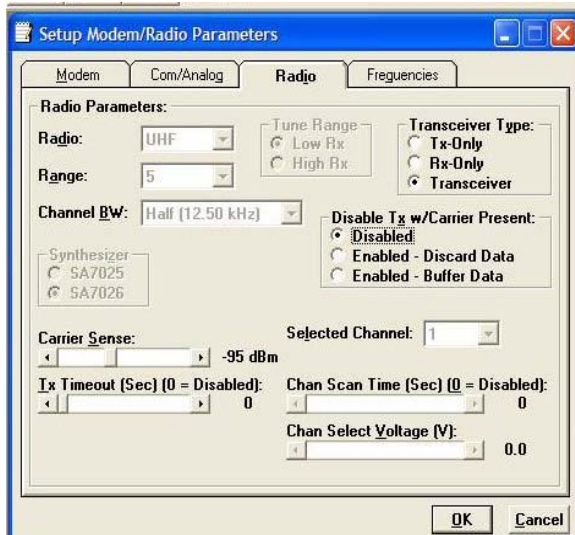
Setup Modem/Radio Parameters

Modem
Com/Analog
Radio
Frequencies

Radio Parameters:

Radio: UHF

Range: 5

Tune Range
Low Rx
High Rx

Transceiver Type:
Tx-Only
Rx-Only
Transceiver

Channel BW: Half (12.50 kHz)

Synthesizer
SA7025
SA7026

Disable Tx w/Carrier Present:
Disabled
Enabled - Discard Data
Enabled - Buffer Data

Carrier Sense:
-95 dBm

Selected Channel: 1

Tx Timeout (Sec) (0 = Disabled):
0

Chan Scan Time (Sec) (0 = Disabled):
0

Chan Select Voltage (V):
0.0

OK
Cancel